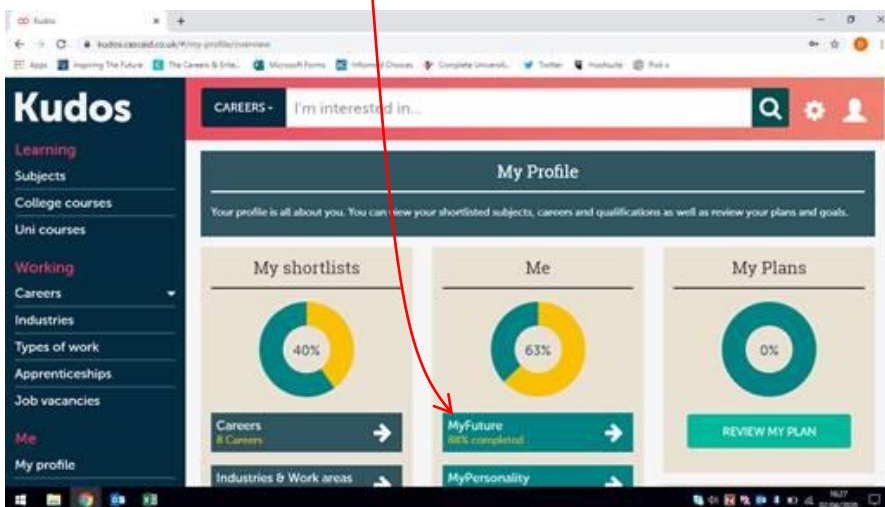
Kudos

kudos.cascaid.co.uk/#/my-profile/overview

Apps Inspiring The Future The Careers & Enle... Microsoft Forms Informed Choices Complete Universit... Twitter Hootsuite Pixl

Kudos

Learning
Subjects
College courses
Uni courses

Working
Careers
Industries
Types of work
Apprenticeships
Job vacancies

Me
My profile

CAREERS
I'm interested in...

My Profile

Your profile is all about you. You can view your shortlisted subjects, careers and qualifications as well as review your plans and goals.

My shortlists

40%

Careers
8 Careers

Industries & Work areas

Me

63%

MyFuture
88% completed

MyPersonality

My Plans

0%

REVIEW MY PLAN

16:27